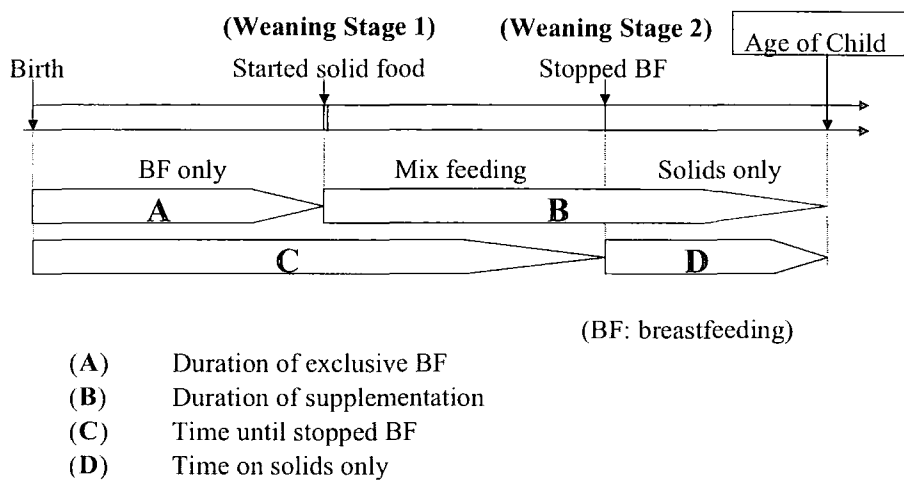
(Weaning Stage 1) (Weaning Stage 2) Age of Child

Birth Started solid food Stopped BF

BF only Mix feeding Solids only

A B

C D

(BF: breastfeeding)

(A) Duration of exclusive BF
(B) Duration of supplementation
(C) Time until stopped BF
(D) Time on solids only